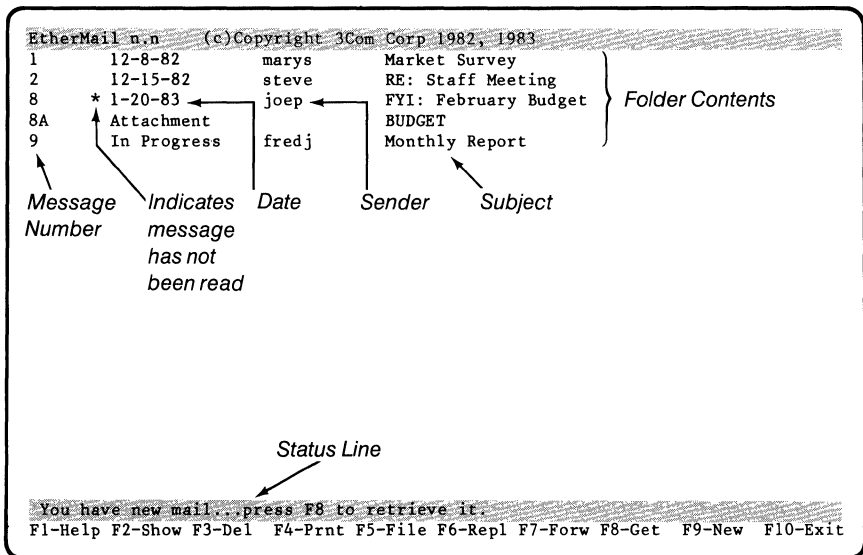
EtherMail n.n (c)Copyright 3Com Corp 1982, 1983

| | | | |
|---|---|---|---|
| 1 | 12-8-82 | marys | Market Survey |
| 2 | 12-15-82 | steve | RE: Staff Meeting |
| 8 | * 1-20-83 | joep | FYI: February Budget |
| 8A | Attachment | | BUDGET |
| 9 | In Progress | fredj | Monthly Report |

Folder Contents

Message Number

Indicates message has not been read

Date

Sender

Subject

Status Line

You have new mail...press F8 to retrieve it.

F1-Help F2-Show F3-Del F4-Prnt F5-File F6-Repl F7-Forw F8-Get F9-New F10-Exit